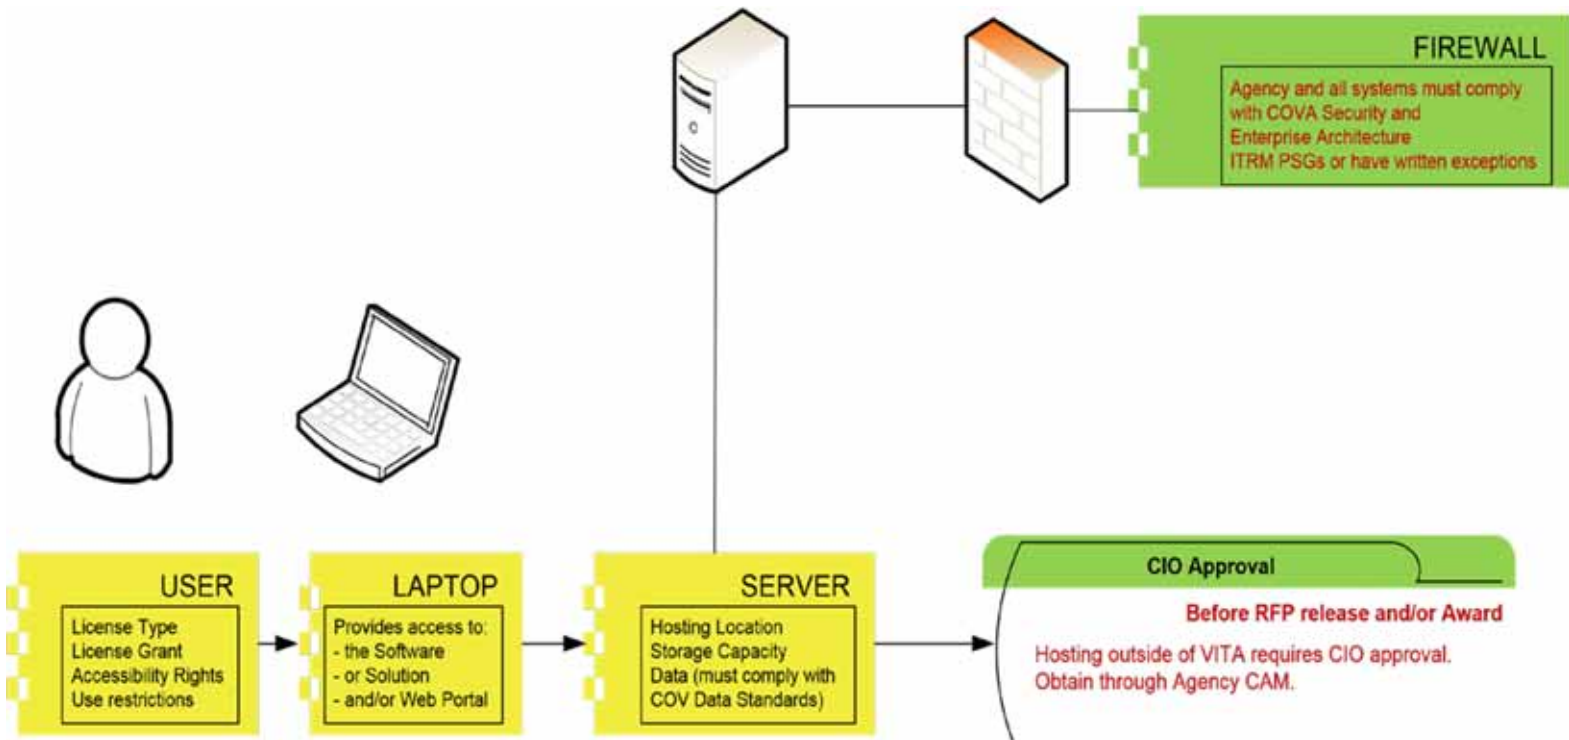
FIREWALL

Agency and all systems must comply with COVA Security and Enterprise Architecture ITRM PSGs or have written exceptions

USER

License Type
License Grant
Accessibility Rights
Use restrictions

LAPTOP

Provides access to:
- the Software
- or Solution
- and/or Web Portal

SERVER

Hosting Location
Storage Capacity
Data (must comply with COV Data Standards)

CIO Approval

Before RFP release and/or Award

Hosting outside of VITA requires CIO approval.
Obtain through Agency CAM.